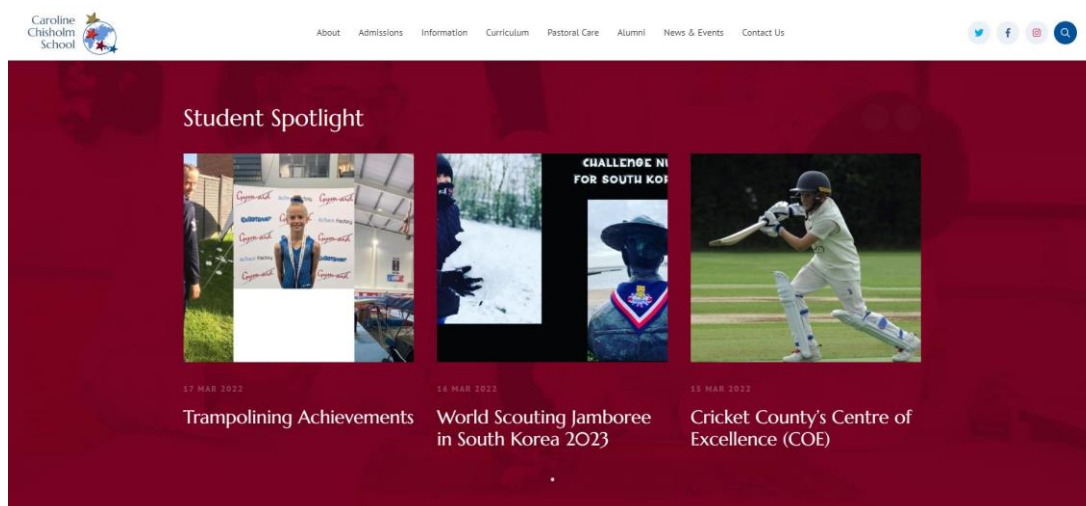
Caroline Chisholm School

About Admissions Information Curriculum Pastoral Care Alumni News & Events Contact Us

Student Spotlight

CHALLENGE NU FOR SOUTH KOR

17 MAR 2022

Trampolining Achievements

16 MAR 2022

World Scouting Jamboree in South Korea 2023

15 MAR 2022

Cricket County's Centre of Excellence (COE)